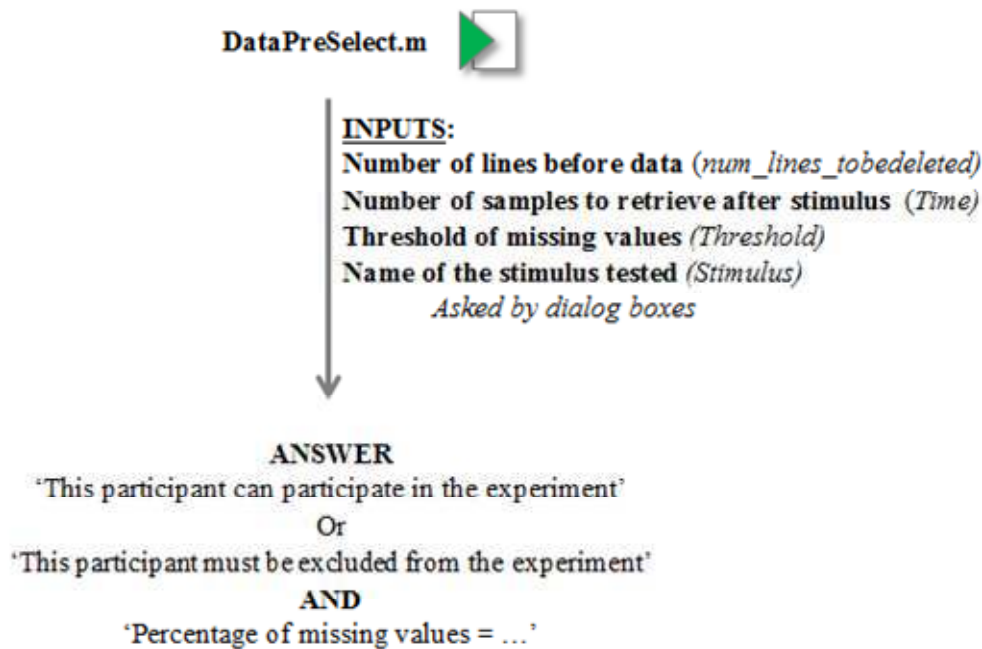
DataPreSelect.m

INPUTS:
Number of lines before data (num_lines_tobedeleted)
Number of samples to retrieve after stimulus (Time)
Threshold of missing values (Threshold)
Name of the stimulus tested (Stimulus)
Asked by dialog boxes

ANSWER
'This participant can participate in the experiment'
Or
'This participant must be excluded from the experiment'
AND
'Percentage of missing values = …'